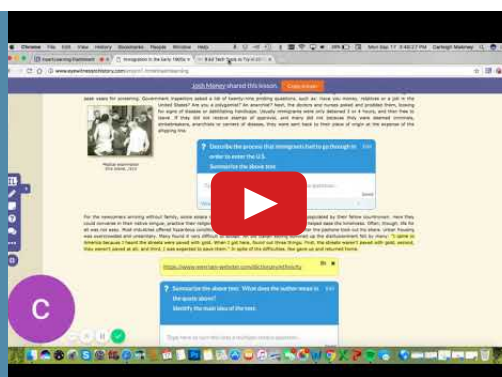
Chrome File Edit View History Bookmarks People Window Help

Mon May 17 3:40:27 PM Carleigh Maloney

Insertlearning Dashboard

Immigration in the Early 1900s

www.eyewitnesstohistory.com

Josh Marney shared this lesson.

Copy lesson

Medical examination

Describe the process that immigrants had to go through in order to enter the U.S.

Summarize the above text.

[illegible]

For the newcomers arriving without family, some solace could be found in the neighborhoods populated by their fellow countrymen. Here they could converse in their native tongue, practice their religion and take part in cultural celebrations that helped ease the loneliness. Often, though, life for all was not easy. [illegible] "I came to America because I heard the streets were paved with gold. When I got here, found out three things: First, the streets weren't paved with gold; second, they weren't paved at all; and third, I was expected to pave them." In spite of the difficulties, few gave up and returned home.

https://www.merriam-webster.com/dictionary/ethnicity

Summarize the above text. What does the author mean in the quote above?

Identify the main idea of the text.

Type here to turn this into a multiple choice question...

C